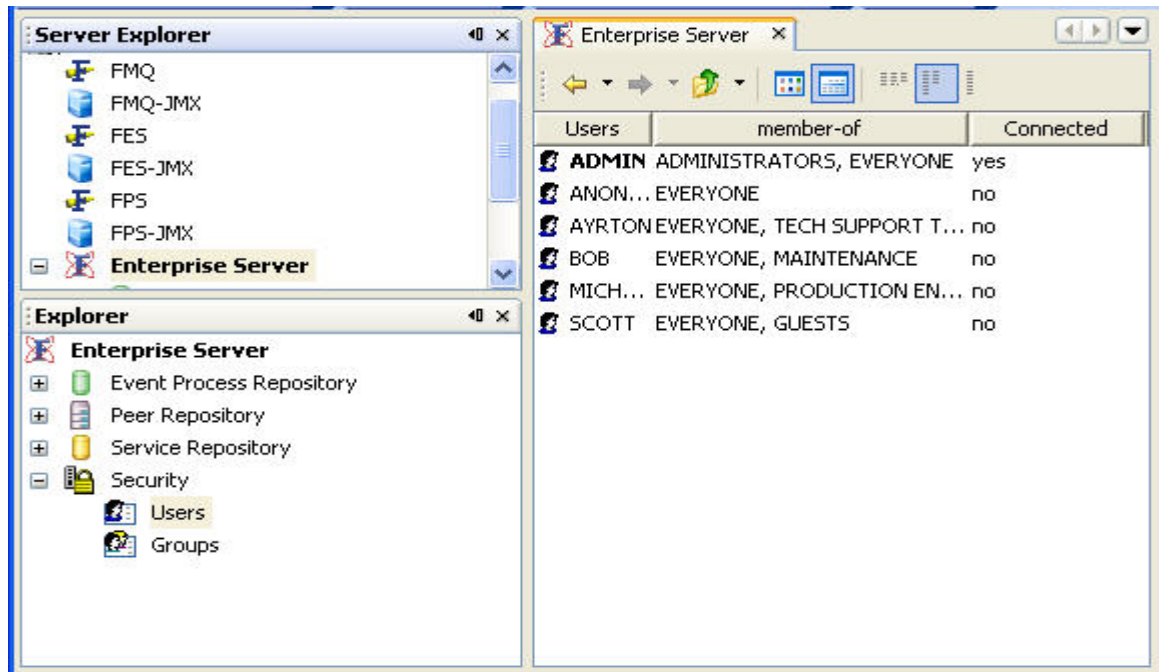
Server Explorer

FMQ
FMQ-JMX
FES
FES-JMX
FPS
FPS-JMX
Enterprise Server

Explorer

Enterprise Server
Event Process Repository
Peer Repository
Service Repository
Security
Users
Groups

Enterprise Server ×

| Users | member-of | Connected |
|---|---|---|
| ADMIN | ADMINISTRATORS, EVERYONE | yes |
| ANON... | EVERYONE | no |
| AYRTON | EVERYONE, TECH SUPPORT T... | no |
| BOB | EVERYONE, MAINTENANCE | no |
| MICH... | EVERYONE, PRODUCTION EN... | no |
| SCOTT | EVERYONE, GUESTS | no |